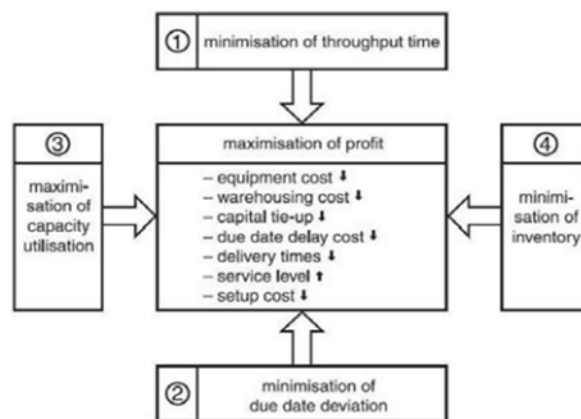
① minimisation of throughput time

③ maximisation of capacity utilisation

maximisation of profit
– equipment cost ↓
– warehousing cost ↓
– capital tie-up ↓
– due date delay cost ↓
– delivery times ↓
– service level ↑
– setup cost ↓

④ minimisation of inventory

② minimisation of due date deviation